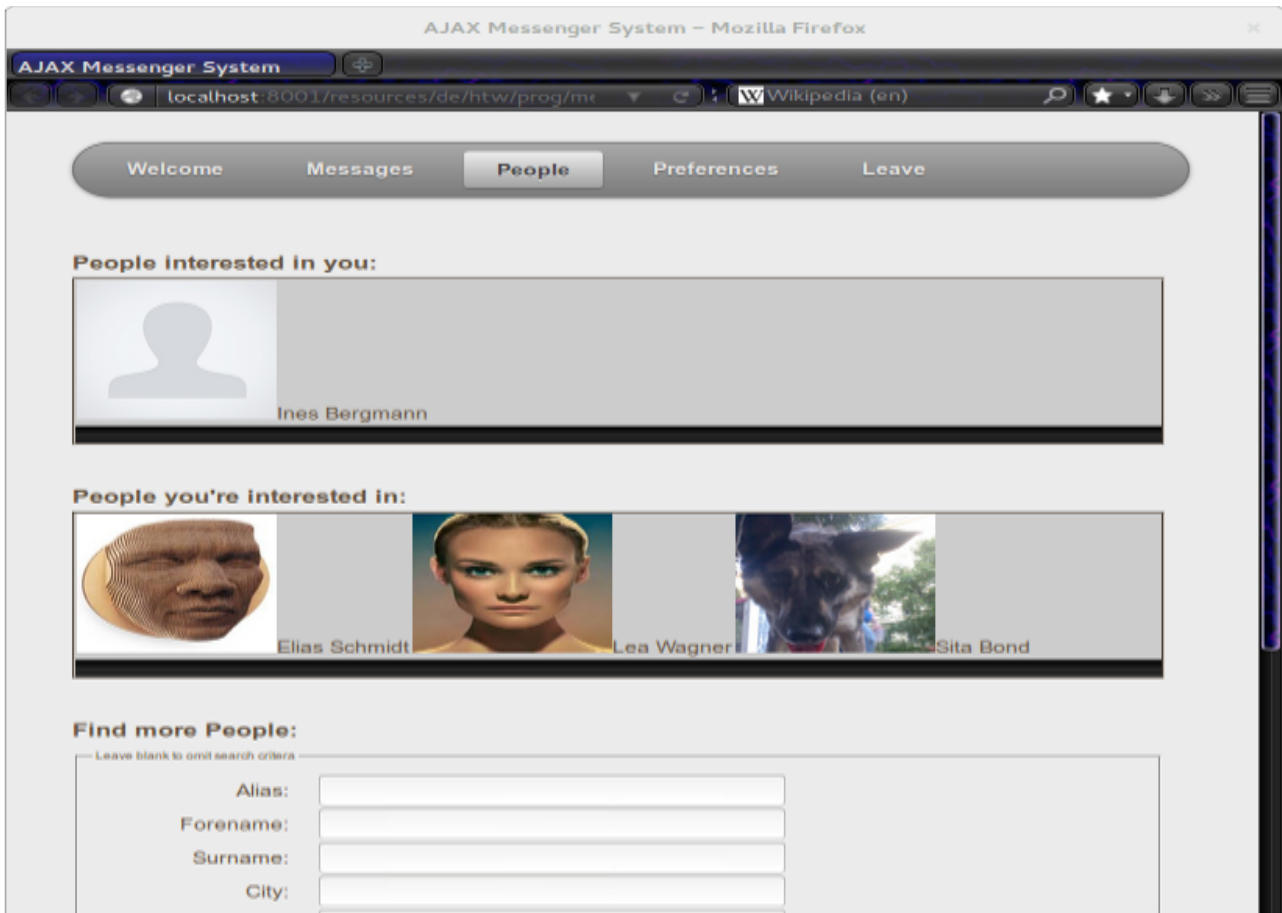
AJAX Messenger System – Mozilla Firefox

AJAX Messenger System

localhost:8001/resources/de/htw/prog/me

Wikipedia (en)

Welcome Messages People Preferences Leave

People interested in you:

Ines Bergmann

People you're interested in:

Elias Schmidt

Lea Wagner

Sita Bond

Find more People:

Leave blank to omit search critera

Alias:

Forename:

Surname:

City: